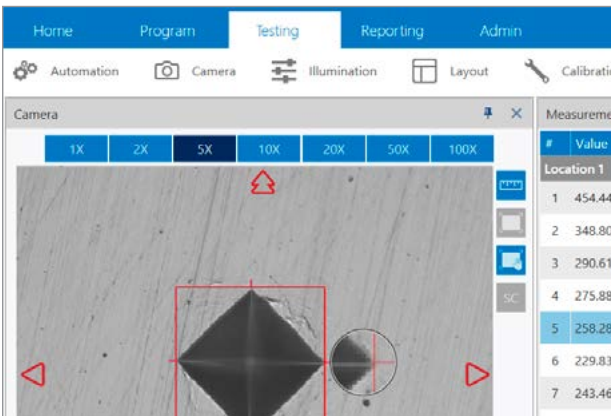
Home Program Testing Reporting Admin

Automation Camera Illumination Layout Calibratio

Camera

1X 2X 5X 10X 20X 50X 100X

SC

Measureme

| # | Value |
|---|---|
| Location 1 | |
| 1 | 454.44 |
| 2 | 348.80 |
| 3 | 290.61 |
| 4 | 275.88 |
| 5 | 258.28 |
| 6 | 229.83 |
| 7 | 243.46 |